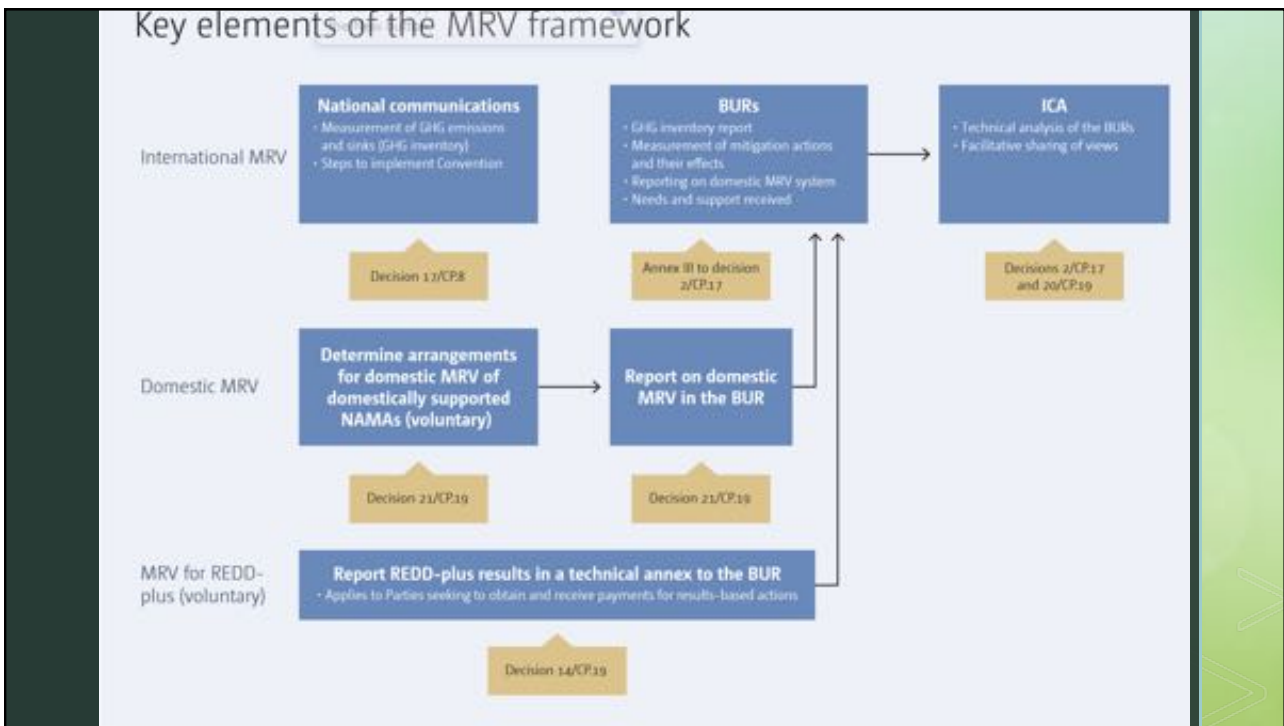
Key elements of the MRV framework

International MRV

National communications
- Measurement of GHG emissions and sinks (GHG inventory)
- Steps to implement Convention

Decision 17/CP.8

BURs
- GHG inventory report
- Measurement of mitigation actions and their effects
- Reporting on domestic MRV system
- Needs and support received

Annex III to decision 2/CP.17

ICA
- Technical analysis of the BURs
- Facilitative sharing of views

Decisions 2/CP.17 and 20/CP.19

Domestic MRV

Determine arrangements for domestic MRV of domestically supported NAMAs (voluntary)

Decision 21/CP.19

Report on domestic MRV in the BUR

Decision 21/CP.19

MRV for REDD-plus (voluntary)

Report REDD-plus results in a technical annex to the BUR
- Applies to Parties seeking to obtain and receive payments for results-based actions

Decision 14/CP.19